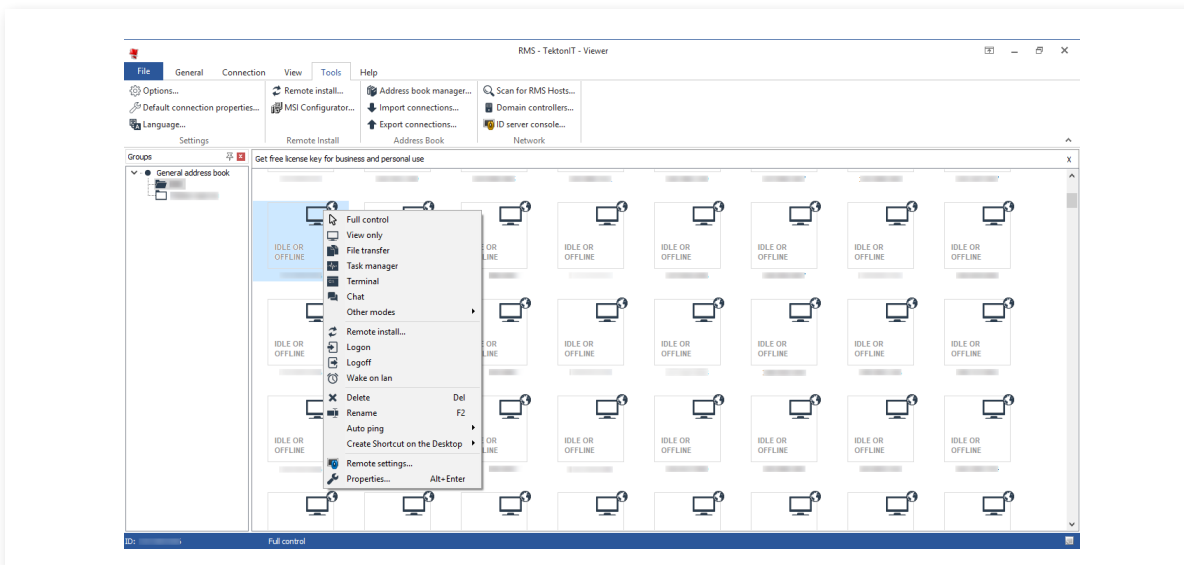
RMS - TektonIT - Viewer

File General Connection View Tools Help

Options...
Default connection properties...
Language...
Settings

Remote install...
MSI Configurator...
Remote Install

Address book manager...
Import connections...
Export connections...
Address Book

Scan for RMS Hosts...
Domain controllers...
ID server console...
Network

Groups

General address book

Get free license key for business and personal use

x

IDLE OR OFFLINE

IDLE OR OFFLINE

IDLE OR OFFLINE

IDLE OR OFFLINE

IDLE OR OFFLINE

IDLE OR OFFLINE

IDLE OR OFFLINE

IDLE OR OFFLINE

IDLE OR OFFLINE

IDLE OR OFFLINE

IDLE OR OFFLINE

IDLE OR OFFLINE

IDLE OR OFFLINE

IDLE OR OFFLINE

IDLE OR OFFLINE

IDLE OR OFFLINE

IDLE OR OFFLINE

IDLE OR OFFLINE

Full control
View only
File transfer
Task manager
Terminal
Chat
Other modes
Remote install...
Logon
Logoff
Wake on lan
Delete Del
Rename F2
Auto ping
Create Shortcut on the Desktop
Remote settings...
Properties... Alt+Enter

ID: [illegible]
Full control